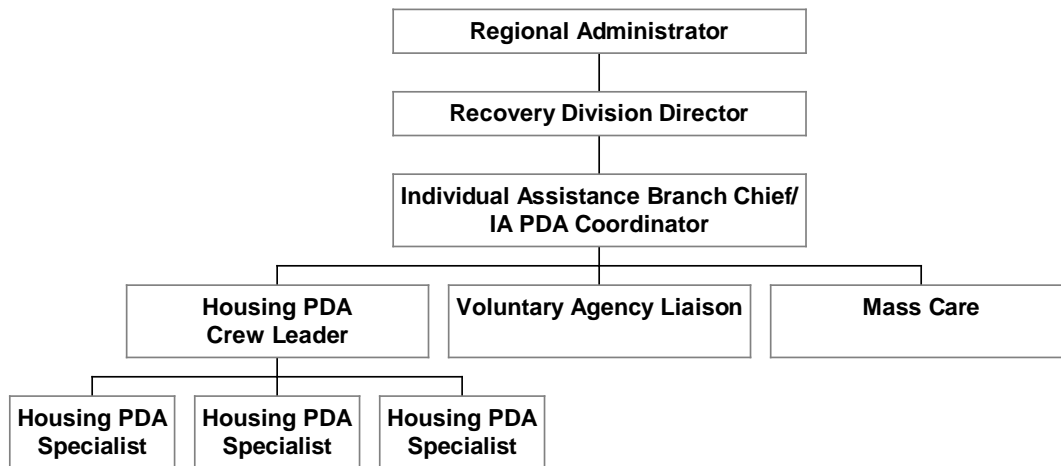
Regional Administrator

Recovery Division Director

Individual Assistance Branch Chief/ IA PDA Coordinator

Housing PDA Crew Leader

Voluntary Agency Liaison

Mass Care

Housing PDA Specialist

Housing PDA Specialist

Housing PDA Specialist